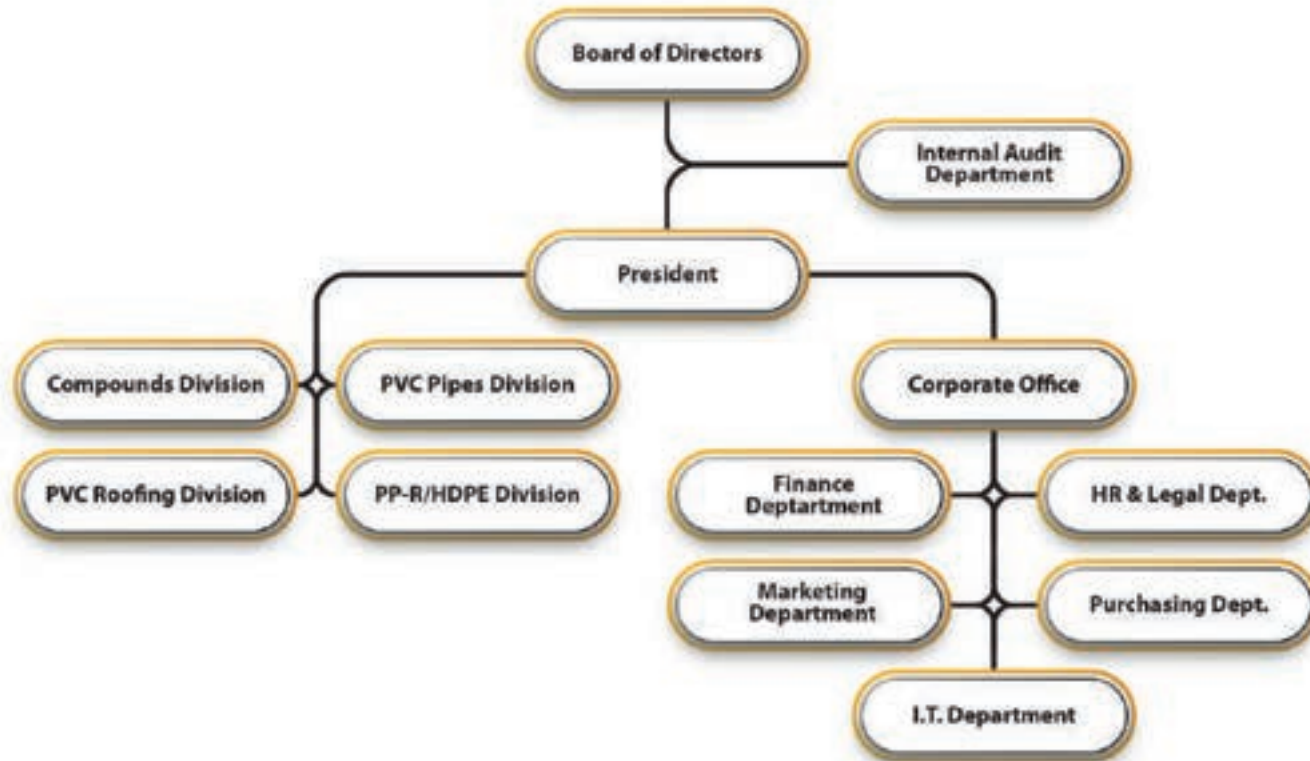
Board of Directors

Internal Audit Department

President

Compounds Division

PVC Pipes Division

PVC Roofing Division

PP-R/HDPE Division

Corporate Office

Finance Deptartment

HR & Legal Dept.

Marketing Department

Purchasing Dept.

I.T. Department